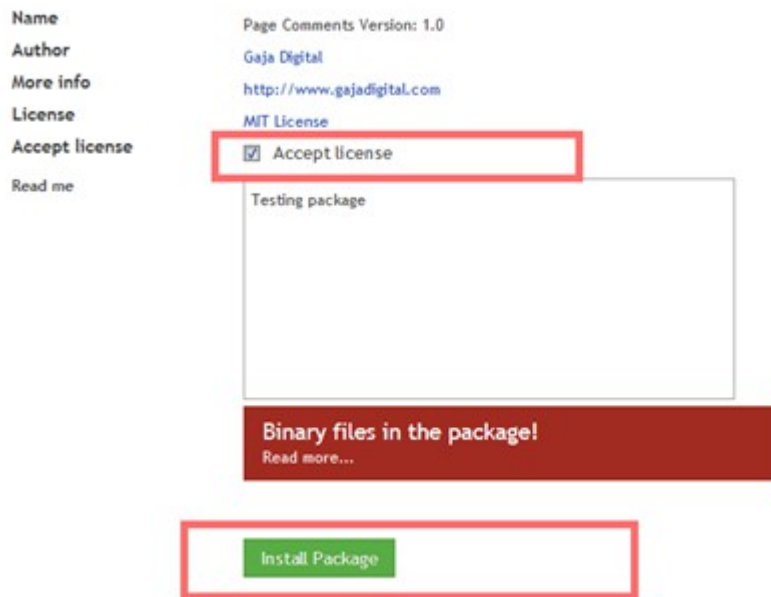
Name
Author
More info
License
Accept license
Read me

Page Comments Version: 1.0
Gaja Digital
http://www.gajadigital.com
MIT License
☑ Accept license

Testing package

Binary files in the package!
Read more...

Install Package